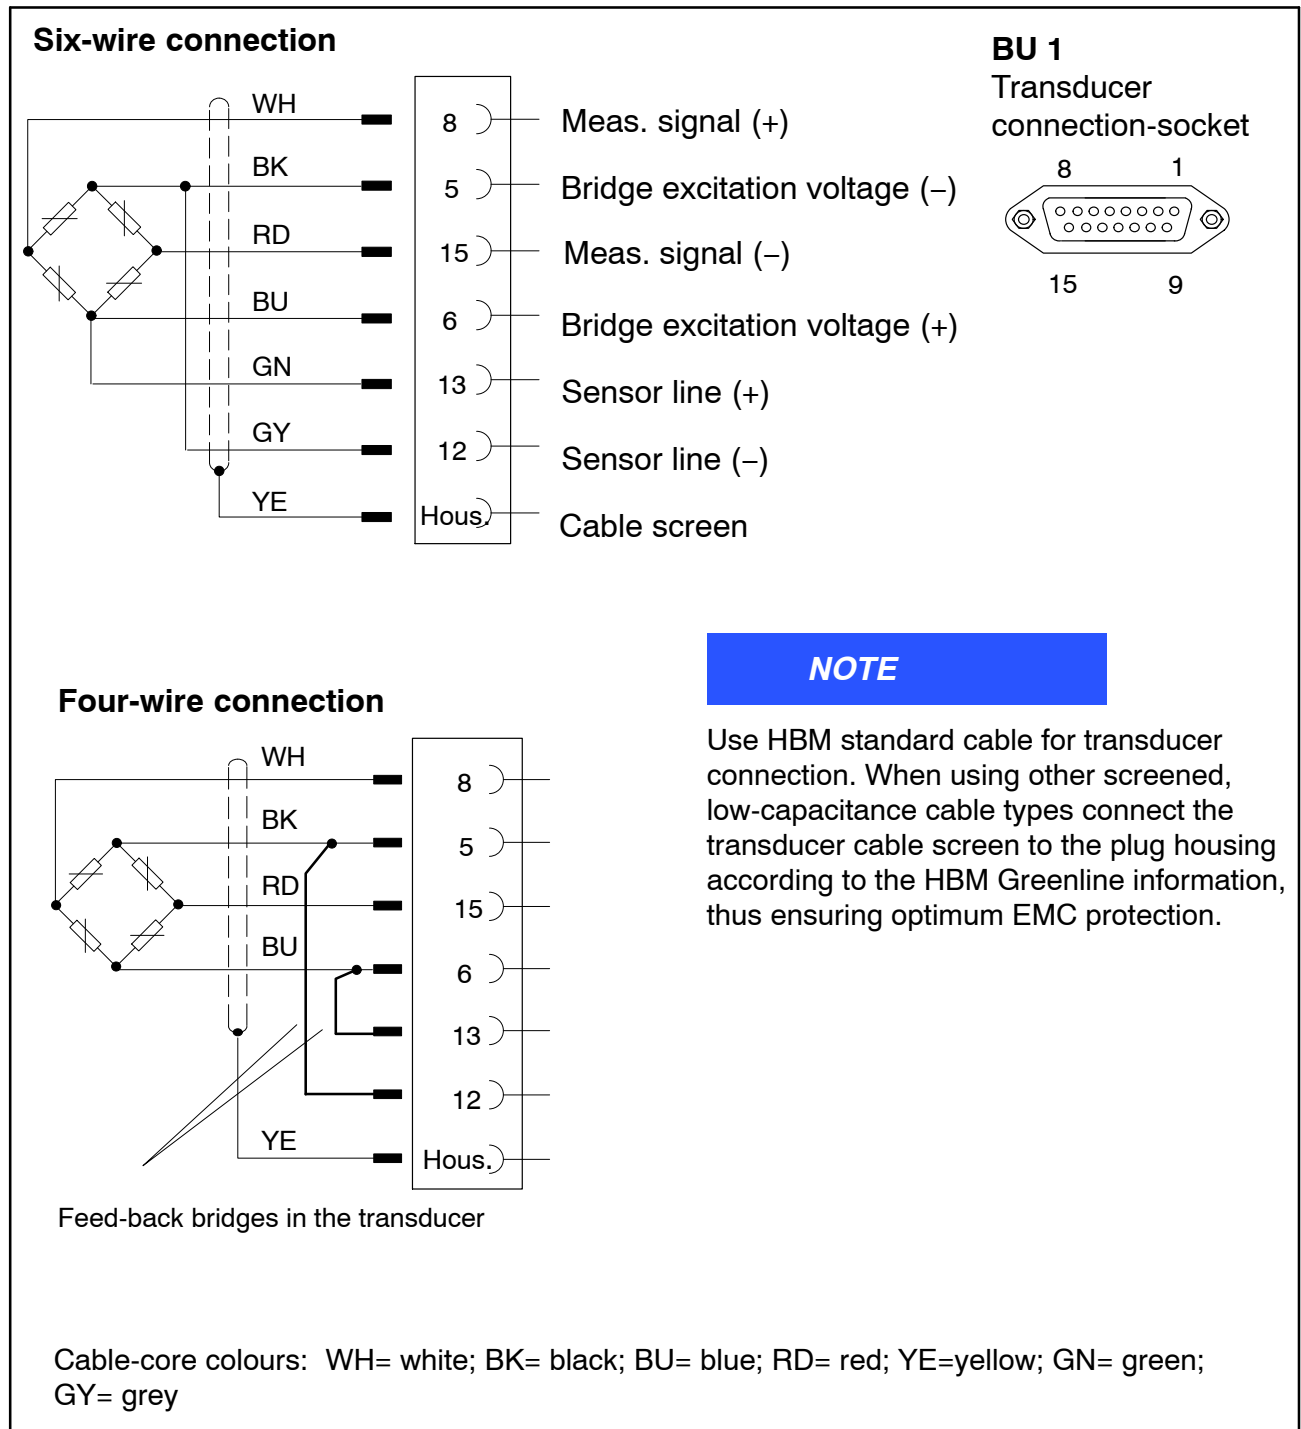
Six-wire connection

WH
BK
RD
BU
GN
GY
YE

8
5
15
6
13
12
Hous.

Meas. signal (+)
Bridge excitation voltage (–)
Meas. signal (–)
Bridge excitation voltage (+)
Sensor line (+)
Sensor line (–)
Cable screen

BU 1
Transducer connection-socket

8
1
15
9

Four-wire connection

WH
BK
RD
BU
YE

8
5
15
6
13
12
Hous.

Feed-back bridges in the transducer

NOTE

Use HBM standard cable for transducer connection. When using other screened, low-capacitance cable types connect the transducer cable screen to the plug housing according to the HBM Greenline information, thus ensuring optimum EMC protection.

Cable-core colours: WH= white; BK= black; BU= blue; RD= red; YE=yellow; GN= green; GY= grey